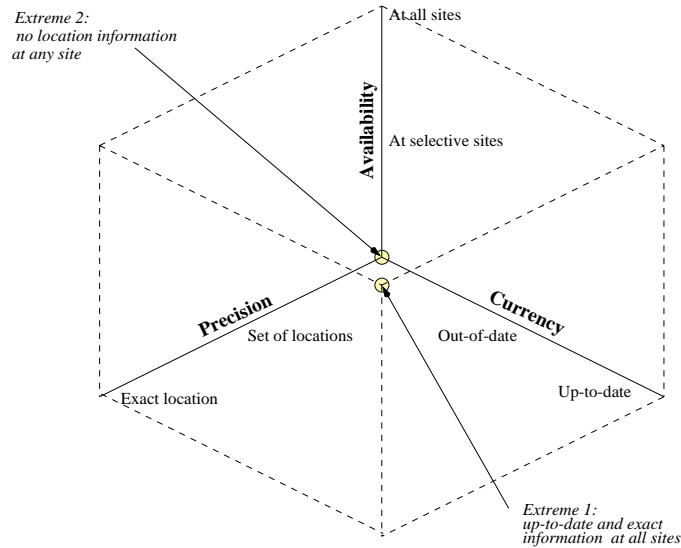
Extreme 2:
no location information at any site

At all sites

Availability

At selective sites

Precision

Set of locations

Exact location

Currency

Out-of-date

Up-to-date

Extreme 1:
up-to-date and exact information at all sites